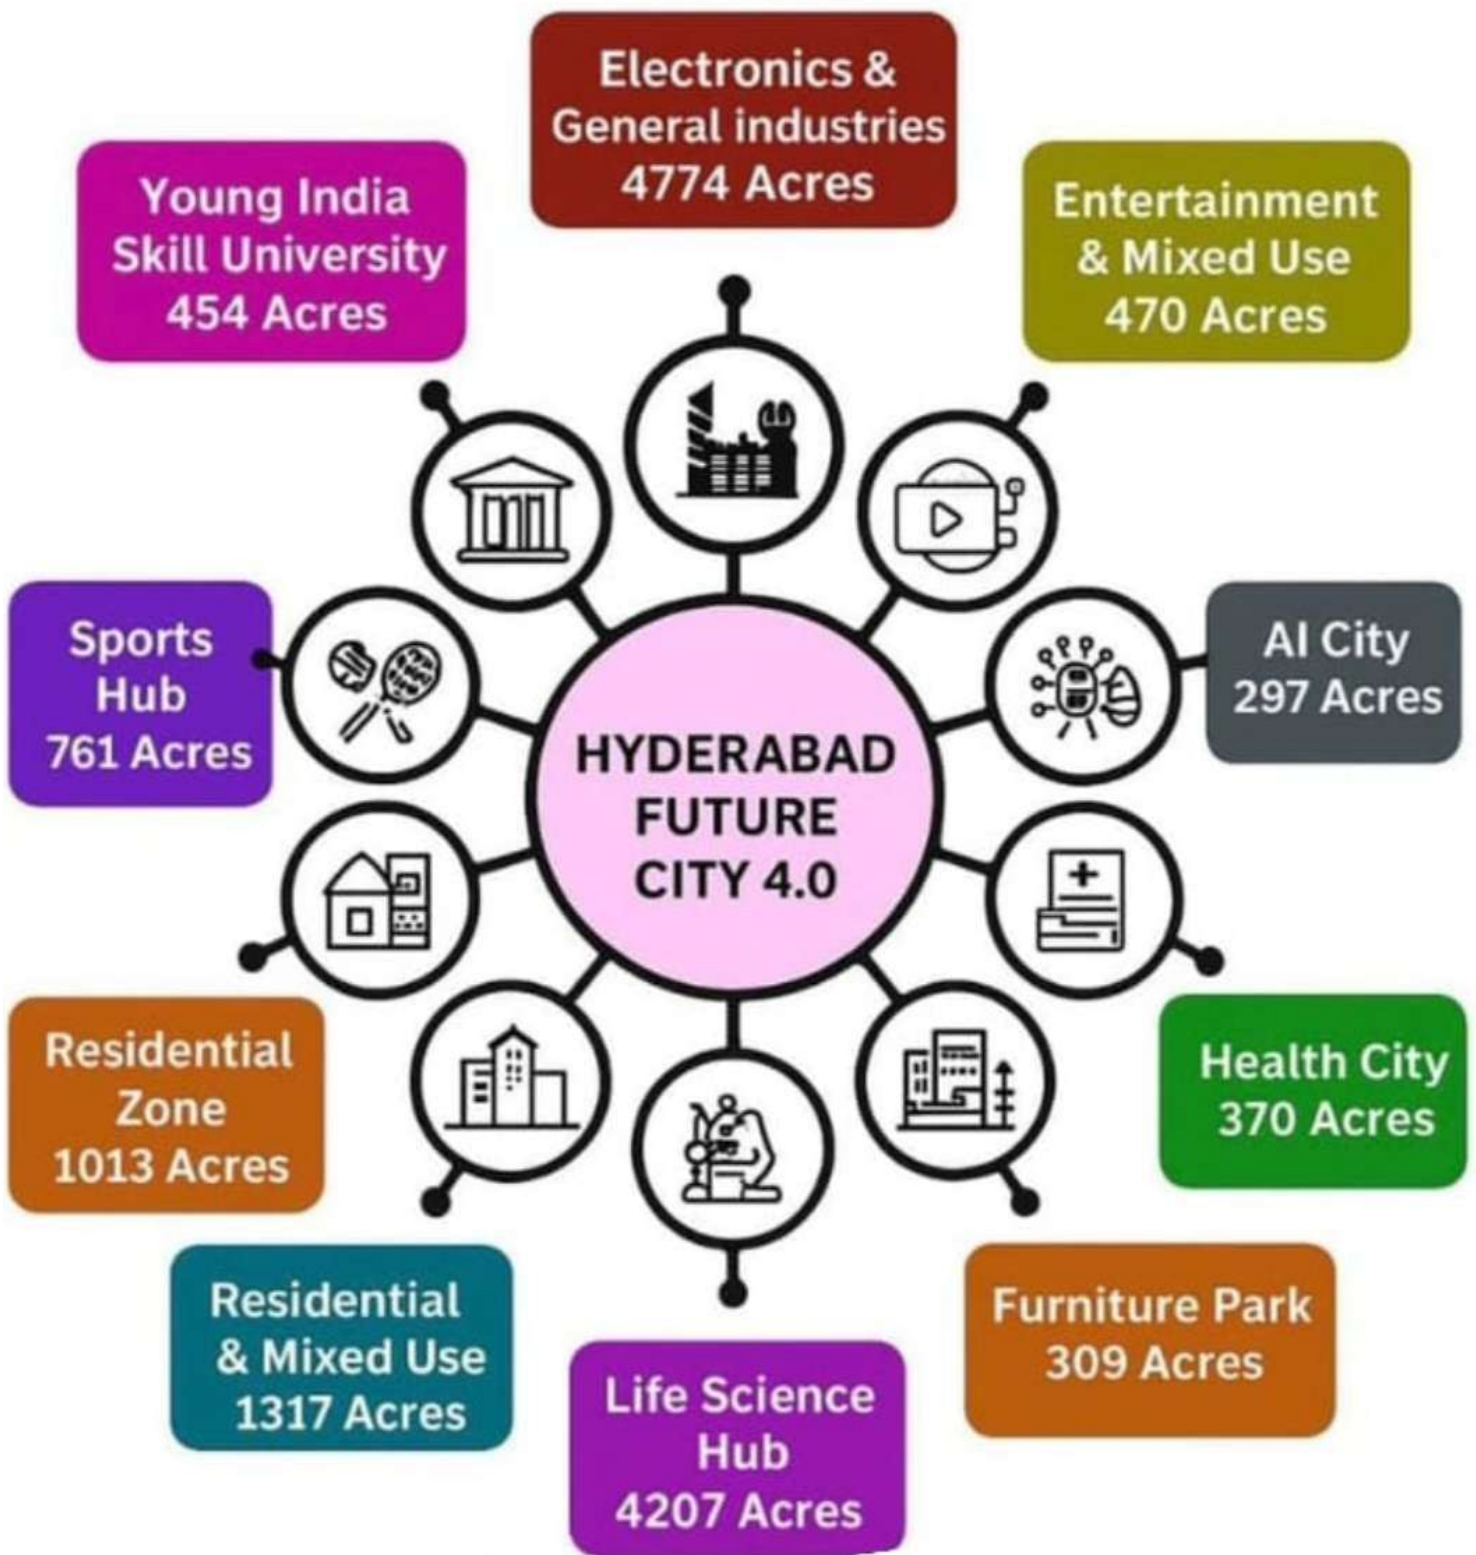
Electronics & General industries 4774 Acres

Young India Skill University 454 Acres

Entertainment & Mixed Use 470 Acres

Sports Hub 761 Acres

HYDERABAD FUTURE CITY 4.0

AI City 297 Acres

Residential Zone 1013 Acres

Health City 370 Acres

Residential & Mixed Use 1317 Acres

Furniture Park 309 Acres

Life Science Hub 4207 Acres